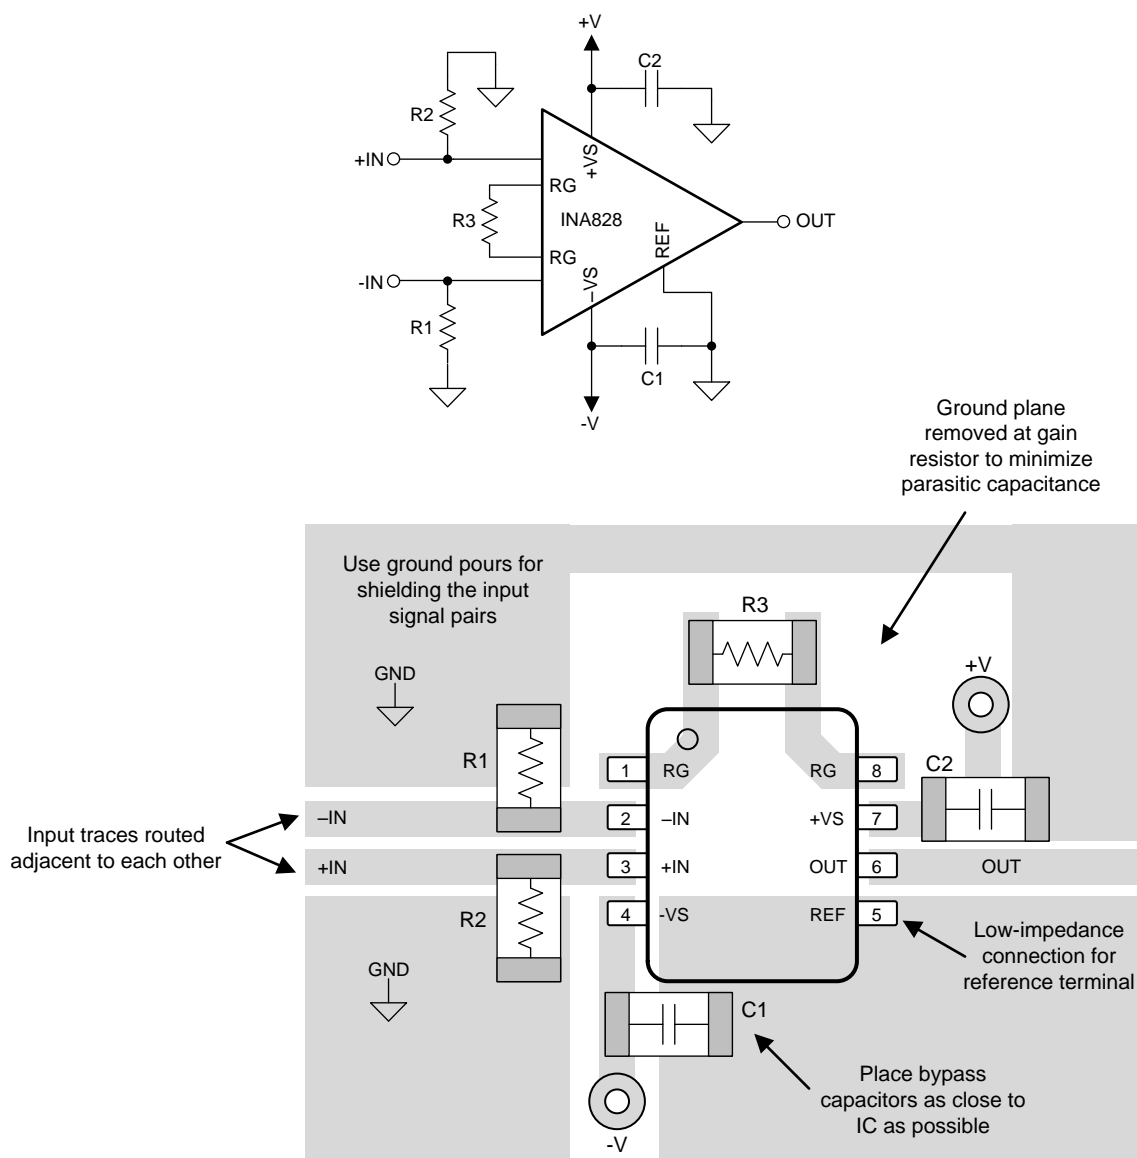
+V
C2
R2
+IN
+VS
RG
R3
INA828
OUT
REF
RG
-IN
-VS
R1
C1
-V

Ground plane removed at gain resistor to minimize parasitic capacitance

Use ground pours for shielding the input signal pairs

R3

GND

+V

R1

1 RG
RG 8

C2

Input traces routed adjacent to each other

–IN
2 –IN
+VS 7

+IN
3 +IN
OUT 6
OUT

R2
4 -VS
REF 5

Low-impedance connection for reference terminal

GND

C1

Place bypass capacitors as close to IC as possible

-V